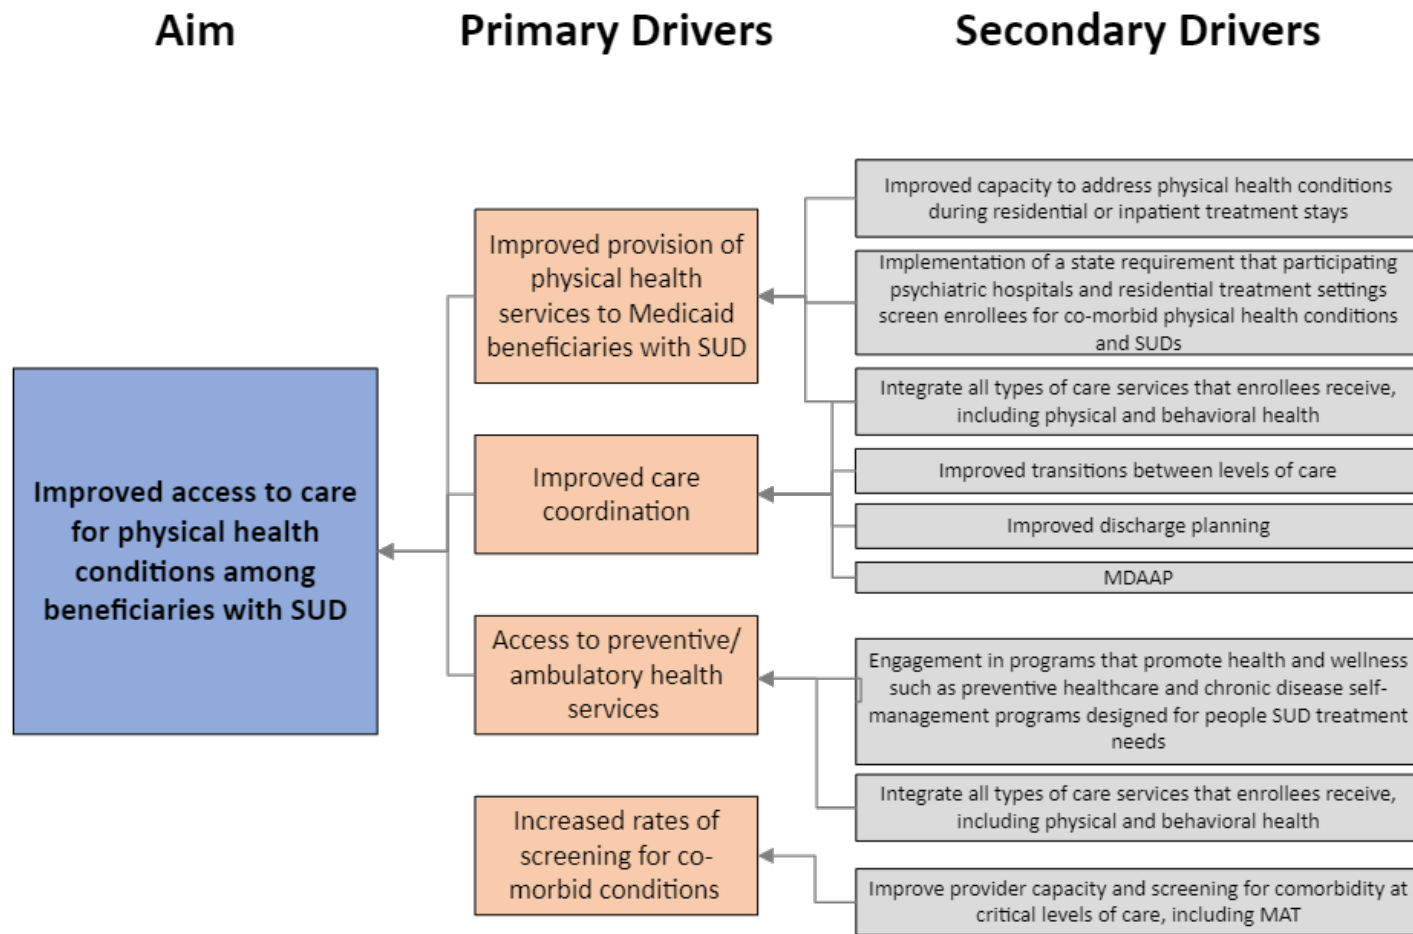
Aim

Primary Drivers

Secondary Drivers

Improved access to care for physical health conditions among beneficiaries with SUD

Improved provision of physical health services to Medicaid beneficiaries with SUD

Improved care coordination

Access to preventive/ ambulatory health services

Increased rates of screening for co-morbid conditions

Improved capacity to address physical health conditions during residential or inpatient treatment stays

Implementation of a state requirement that participating psychiatric hospitals and residential treatment settings screen enrollees for co-morbid physical health conditions and SUDs

Integrate all types of care services that enrollees receive, including physical and behavioral health

Improved transitions between levels of care

Improved discharge planning

MDAAP

Engagement in programs that promote health and wellness such as preventive healthcare and chronic disease self-management programs designed for people SUD treatment needs

Integrate all types of care services that enrollees receive, including physical and behavioral health

Improve provider capacity and screening for comorbidity at critical levels of care, including MAT